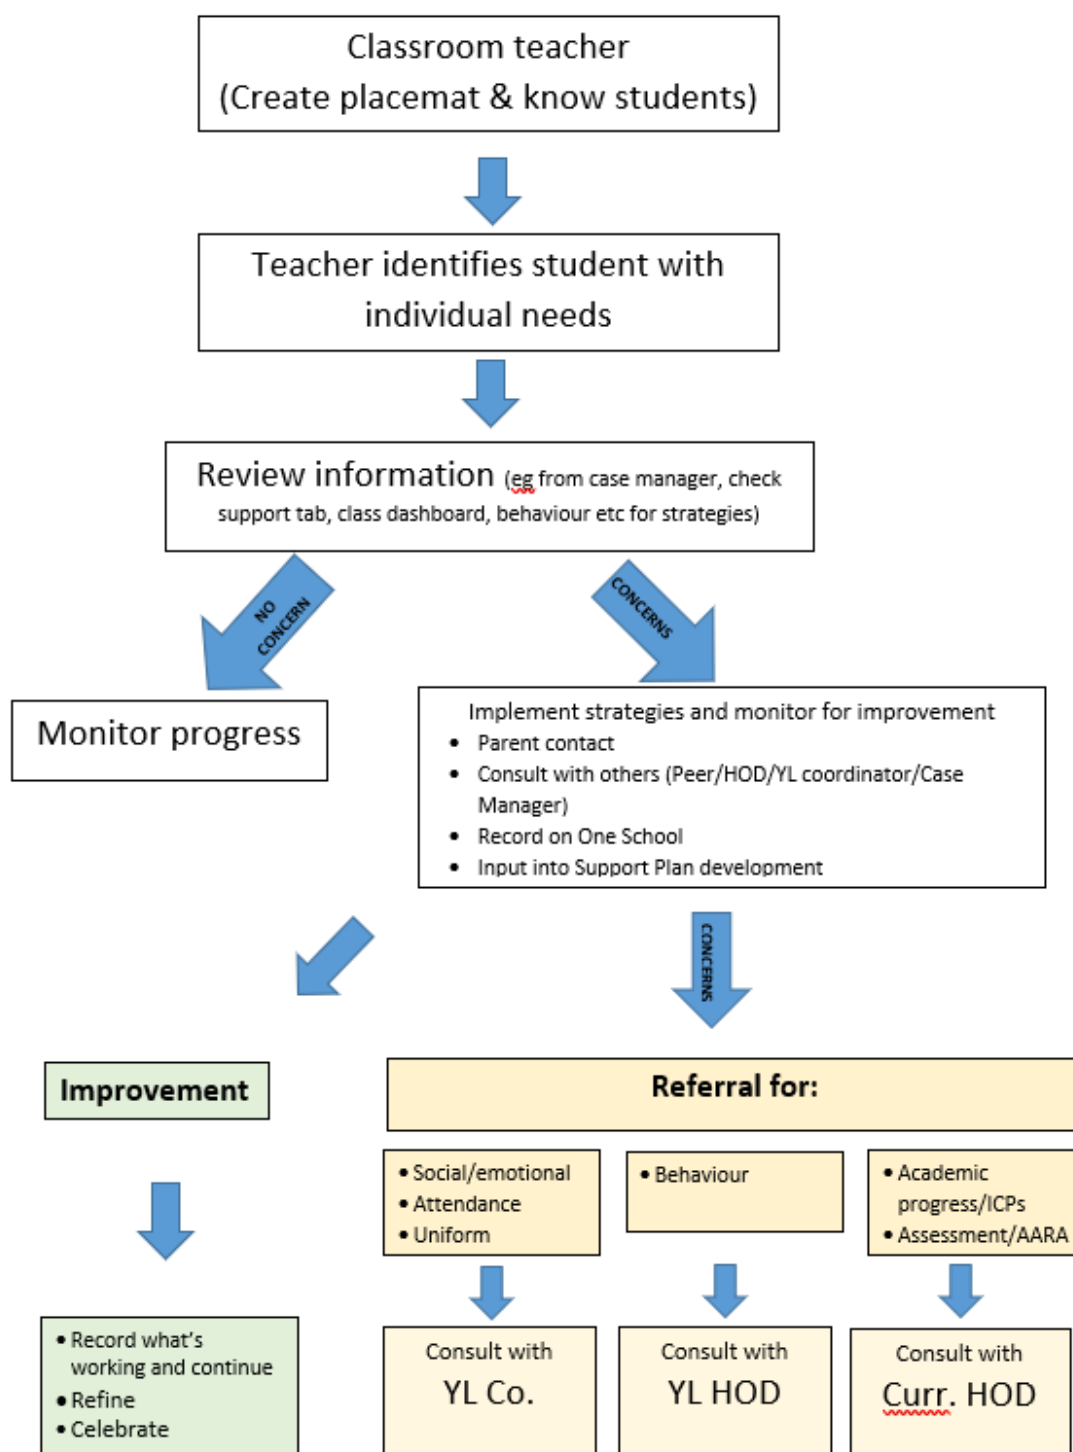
Classroom teacher
(Create placemat & know students)

Teacher identifies student with individual needs

Review information (eg from case manager, check support tab, class dashboard, behaviour etc for strategies)

NO CONCERN

CONCERNS

Monitor progress

Implement strategies and monitor for improvement
- Parent contact
- Consult with others (Peer/HOD/YL coordinator/Case Manager)
- Record on One School
- Input into Support Plan development

CONCERNS

Improvement

Referral for:

- Social/emotional
- Attendance
- Uniform

- Behaviour

- Academic progress/ICPs
- Assessment/AARA

- Record what's working and continue
- Refine
- Celebrate

Consult with
YL Co.

Consult with
YL HOD

Consult with
Curr. HOD